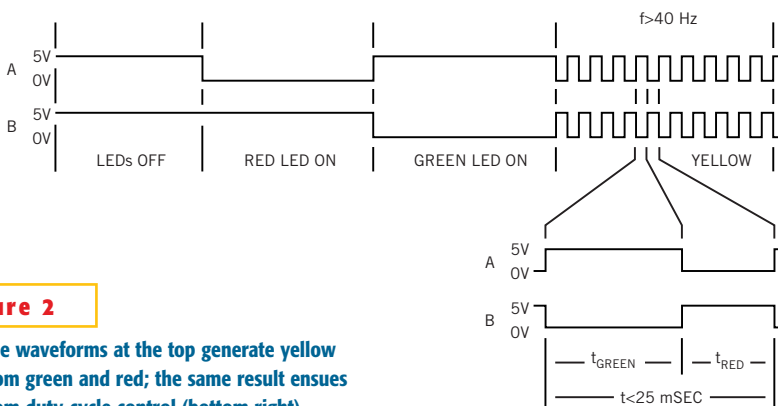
f>40 Hz

A 5V 0V

B 5V 0V

LEDs OFF | RED LED ON | GREEN LED ON | YELLOW

A 5V 0V

B 5V 0V

$t_{GREEN}$ $t_{RED}$

t<25 mSEC

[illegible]ure 2

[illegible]e waveforms at the top generate yellow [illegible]om green and red; the same result ensues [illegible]